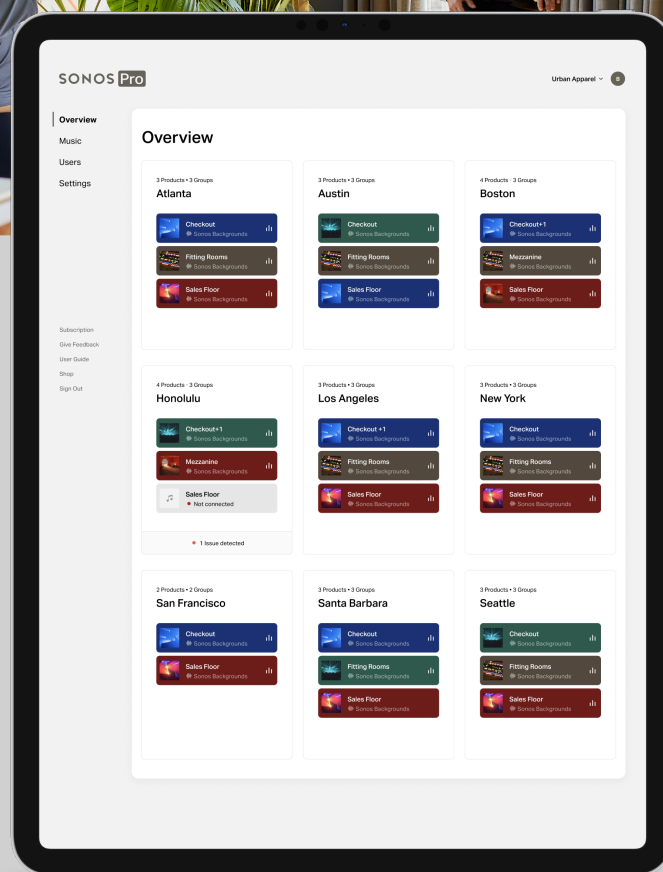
SONOS Pro

Urban Apparel B

Overview
Music
Users
Settings

Subscription
Give Feedback
User Guide
Shop
Sign Out

Overview

3 Products • 3 Groups
Atlanta
Checkout
Sonos Backgrounds
Fitting Rooms
Sonos Backgrounds
Sales Floor
Sonos Backgrounds

3 Products • 3 Groups
Austin
Checkout
Sonos Backgrounds
Fitting Rooms
Sonos Backgrounds
Sales Floor
Sonos Backgrounds

4 Products • 3 Groups
Boston
Checkout+1
Sonos Backgrounds
Mezzanine
Sonos Backgrounds
Sales Floor
Sonos Backgrounds

4 Products • 3 Groups
Honolulu
Checkout+1
Sonos Backgrounds
Mezzanine
Sonos Backgrounds
Sales Floor
Not connected
1 Issue detected

3 Products • 3 Groups
Los Angeles
Checkout +1
Sonos Backgrounds
Fitting Rooms
Sonos Backgrounds
Sales Floor
Sonos Backgrounds

3 Products • 3 Groups
New York
Checkout
Sonos Backgrounds
Fitting Rooms
Sonos Backgrounds
Sales Floor
Sonos Backgrounds

2 Products • 2 Groups
San Francisco
Checkout
Sonos Backgrounds
Sales Floor
Sonos Backgrounds

3 Products • 3 Groups
Santa Barbara
Checkout
Sonos Backgrounds
Fitting Rooms
Sonos Backgrounds
Sales Floor
Sonos Backgrounds

3 Products • 3 Groups
Seattle
Checkout
Sonos Backgrounds
Fitting Rooms
Sonos Backgrounds
Sales Floor
Sonos Backgrounds